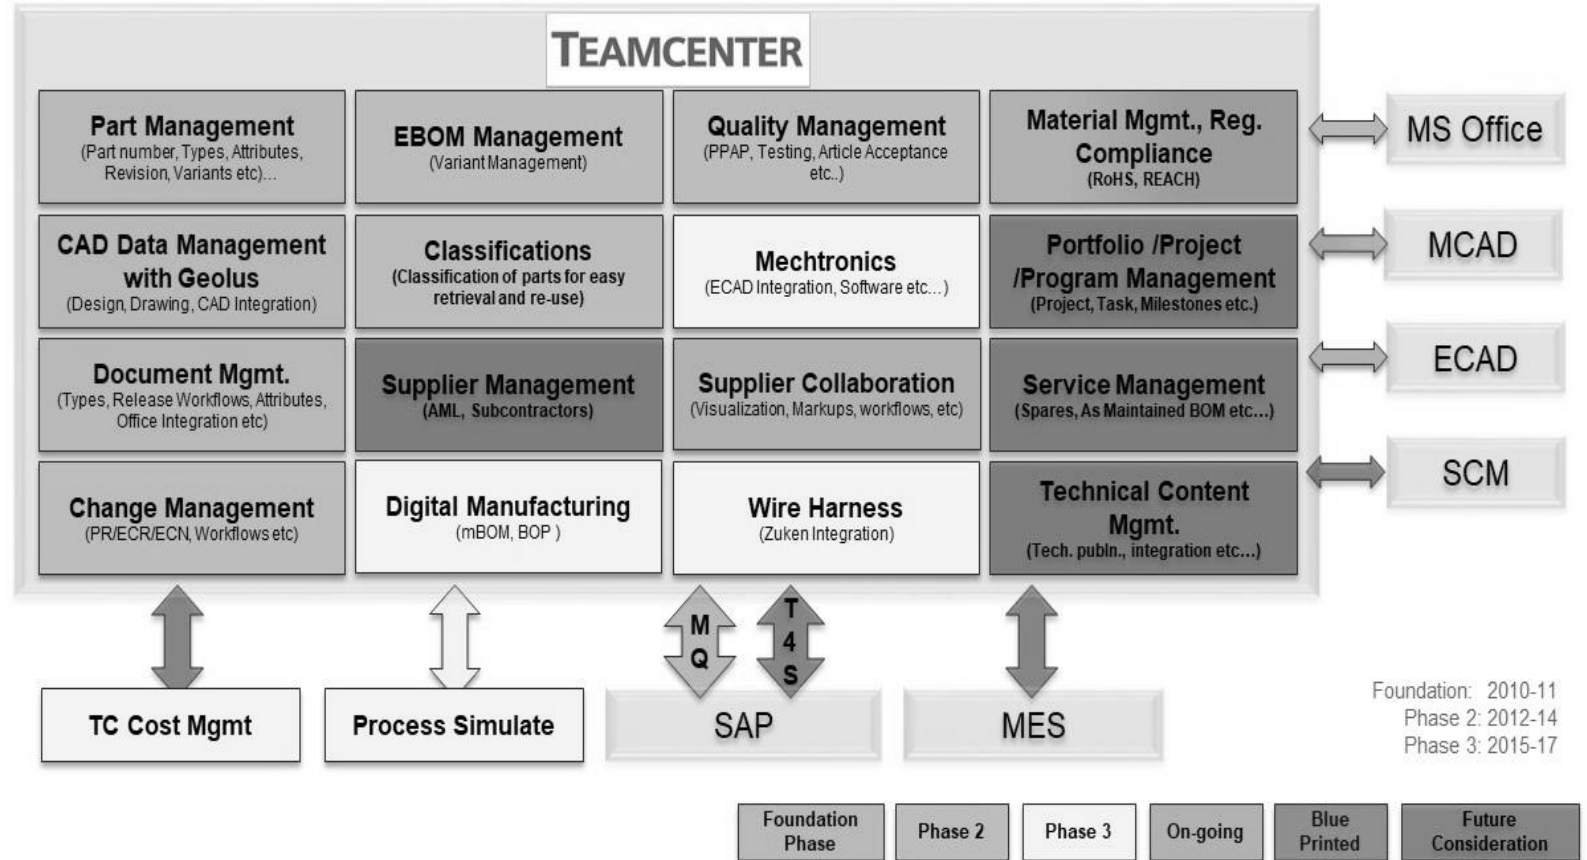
TEAMCENTER

Part Management
(Part number, Types, Attributes, Revision, Variants etc)...

EBOM Management
(Variant Management)

Quality Management
(PPAP, Testing, Article Acceptance etc..)

Material Mgmt., Reg. Compliance
(RoHS, REACH)

MS Office

CAD Data Management with Geolus
(Design, Drawing, CAD Integration)

Classifications
(Classification of parts for easy retrieval and re-use)

Mechtronics
(ECAD Integration, Software etc...)

Portfolio /Project /Program Management
(Project, Task, Milestones etc.)

MCAD

Document Mgmt.
(Types, Release Workflows, Attributes, Office Integration etc)

Supplier Management
(AML, Subcontractors)

Supplier Collaboration
(Visualization, Markups, workflows, etc)

Service Management
(Spares, As Maintained BOM etc...)

ECAD

Change Management
(PR/ECR/ECN, Workflows etc)

Digital Manufacturing
(mBOM, BOP )

Wire Harness
(Zuken Integration)

Technical Content Mgmt.
(Tech. publn., integration etc...)

SCM

M Q

T 4 S

TC Cost Mgmt

Process Simulate

SAP

MES

Foundation: 2010-11
Phase 2: 2012-14
Phase 3: 2015-17

| Foundation Phase | Phase 2 | Phase 3 | On-going | Blue Printed | Future Consideration |